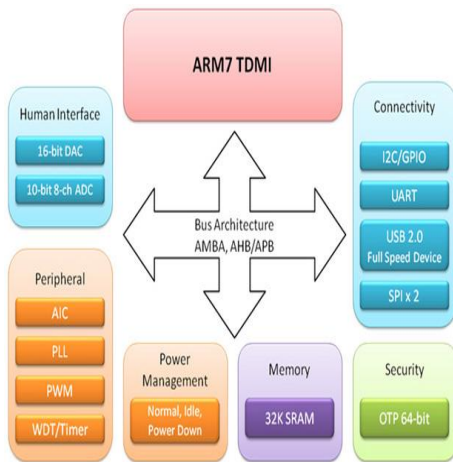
ARM7 TDMI

Human Interface

16-bit DAC

10-bit 8-ch ADC

Connectivity

I2C/GPIO

UART

USB 2.0
Full Speed Device

SPI x 2

Bus Architecture
AMBA, AHB/APB

Peripheral

AIC

PLL

PWM

WDT/Timer

Power Management

Normal, Idle, Power Down

Memory

32K SRAM

Security

OTP 64-bit